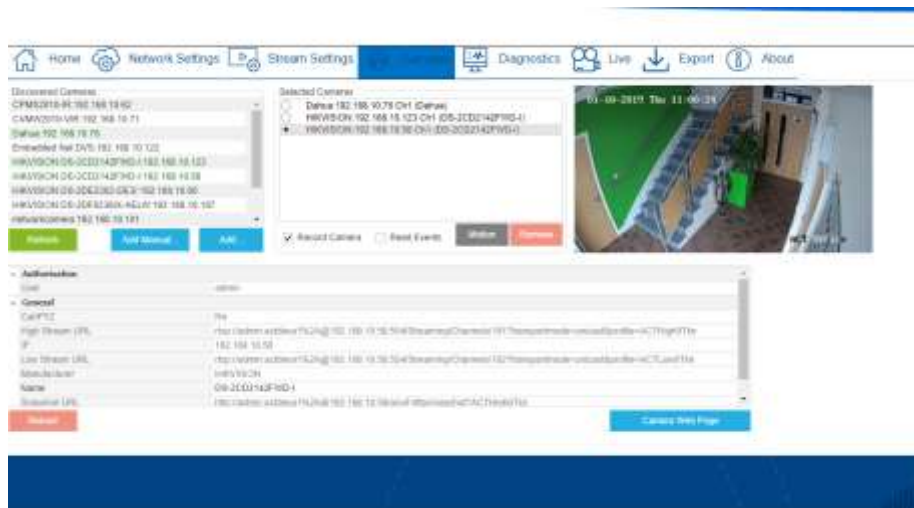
Home Network Settings Stream Settings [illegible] Diagnostics Live Export About

Discovered Cameras
CPMS2018-IR 192.168.10.62
CAMW2019-VIR 192.168.10.71
Dahua 192.168.10.75
Embedded Net DVR 192.168.10.122
HIKVISION DS-2CD2142FWD-I 192.168.10.123
HIKVISION DS-2CD2142FWD-I 192.168.10.58
HIKVISION DS-2DE2202-DE3 192.168.10.90
HIKVISION DS-2DF8336IX-AELW 192.168.10.197
networkcamera 192.168.10.181

Refresh Add Manual Add

Selected Cameras
Dahua 192.168.10.75 Ch1 (Dahua)
HIKVISION 192.168.10.123 Ch1 (DS-2CD2142FWD-I)
HIKVISION 192.168.10.58 Ch1 (DS-2CD2142FWD-I)

Record Camera Reset Events Motion Remove

01-09-2019 Thu 11:00:24

Authorisation
User admin
General
Can PTZ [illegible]
High Stream URL rtsp://admin:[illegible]@192.168.10.58:554/Streaming/Channels/101?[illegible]
IP 192.168.10.58
Low Stream URL rtsp://admin:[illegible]@192.168.10.58:554/Streaming/Channels/102?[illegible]
Manufacturer HIKVISION
Name DS-2CD2142FWD-I
Snapshot URL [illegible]

Restart Camera Web Page